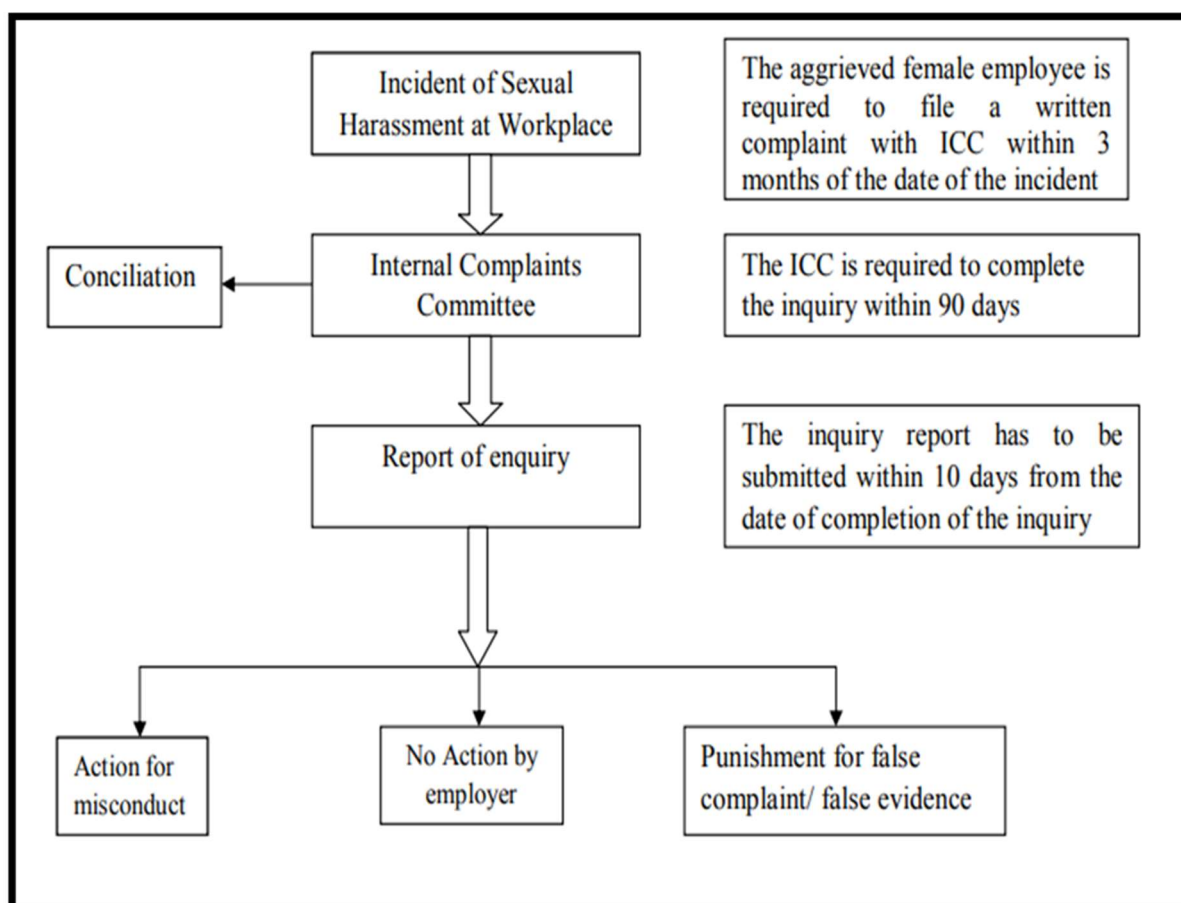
Incident of Sexual Harassment at Workplace

The aggrieved female employee is required to file a written complaint with ICC within 3 months of the date of the incident

Conciliation

Internal Complaints Committee

The ICC is required to complete the inquiry within 90 days

Report of enquiry

The inquiry report has to be submitted within 10 days from the date of completion of the inquiry

Action for misconduct

No Action by employer

Punishment for false complaint/ false evidence